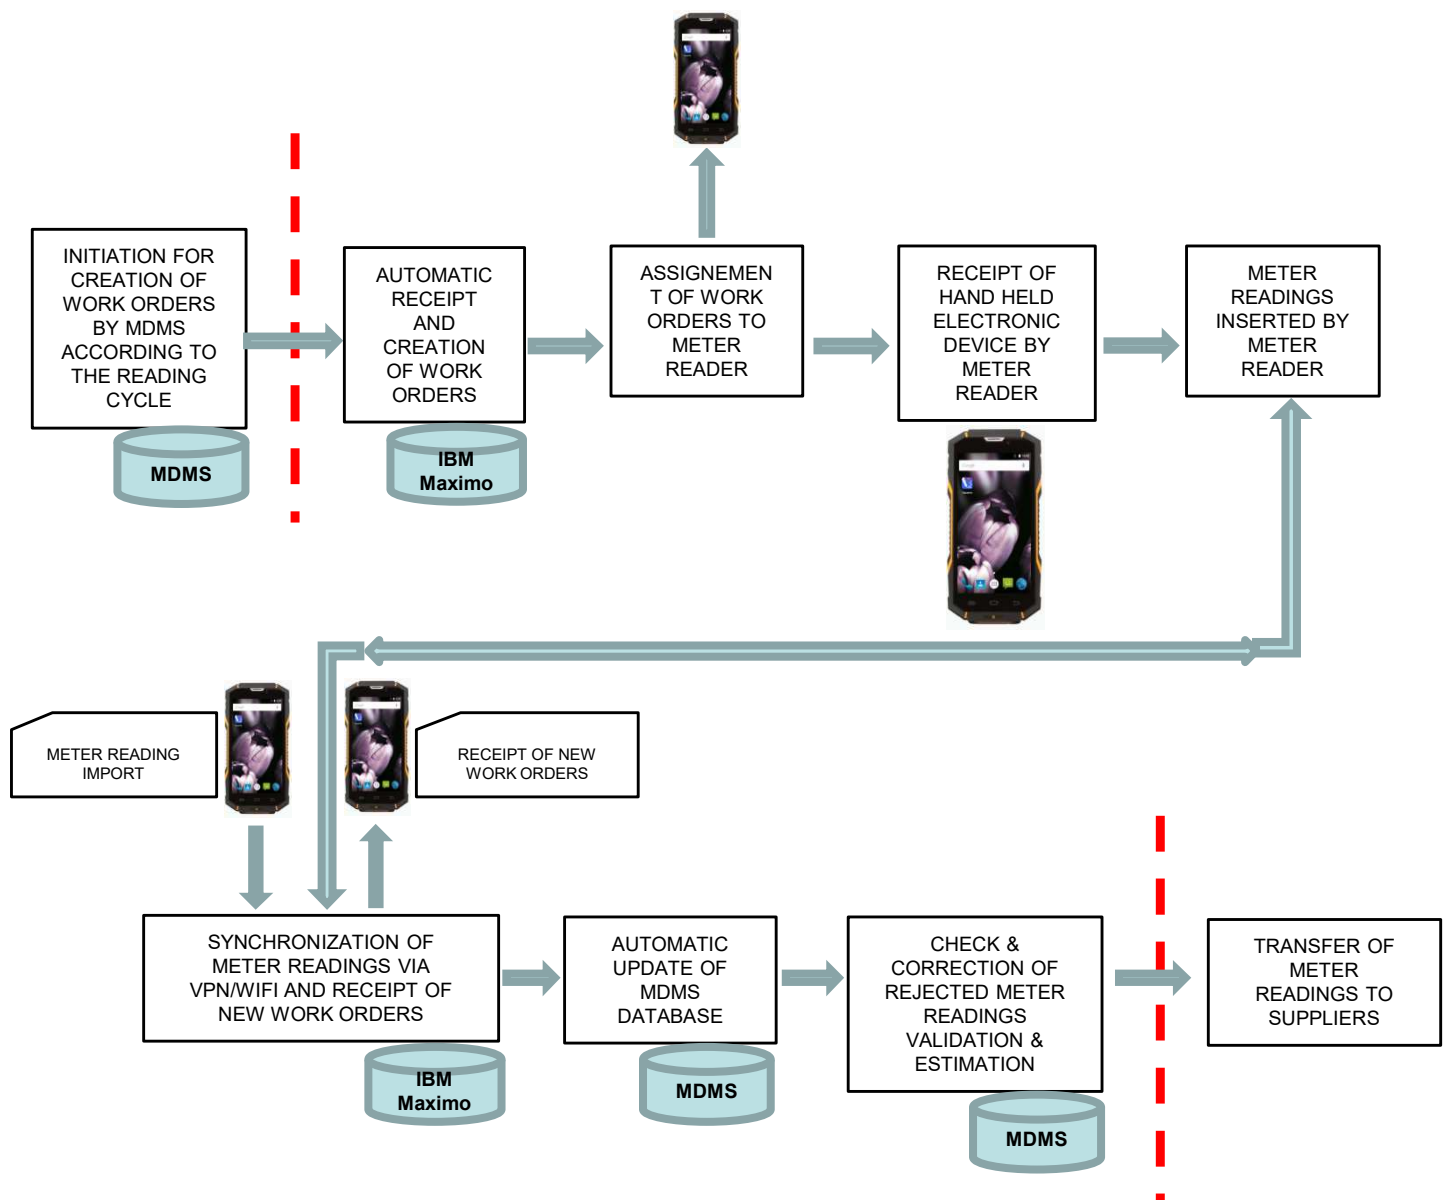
INITIATION FOR CREATION OF WORK ORDERS BY MDMS ACCORDING TO THE READING CYCLE

MDMS

AUTOMATIC RECEIPT AND CREATION OF WORK ORDERS

IBM Maximo

ASSIGNEMEN T OF WORK ORDERS TO METER READER

RECEIPT OF HAND HELD ELECTRONIC DEVICE BY METER READER

METER READINGS INSERTED BY METER READER

METER READING IMPORT

RECEIPT OF NEW WORK ORDERS

SYNCHRONIZATION OF METER READINGS VIA VPN/WIFI AND RECEIPT OF NEW WORK ORDERS

IBM Maximo

AUTOMATIC UPDATE OF MDMS DATABASE

MDMS

CHECK & CORRECTION OF REJECTED METER READINGS VALIDATION & ESTIMATION

MDMS

TRANSFER OF METER READINGS TO SUPPLIERS